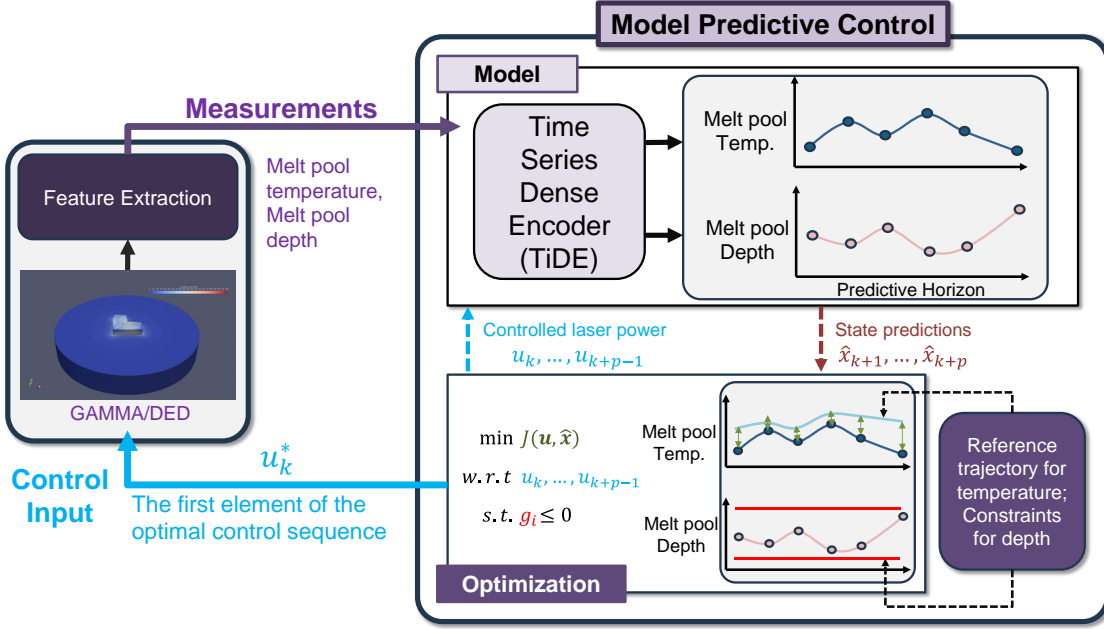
Model Predictive Control

Model

Measurements

Feature Extraction

Melt pool temperature, Melt pool depth

Time Series Dense Encoder (TiDE)

Melt pool Temp.

Melt pool Depth

Predictive Horizon

GAMMA/DED

Controlled laser power

$u_k, \ldots, u_{k+p-1}$

State predictions

$\hat{x}_{k+1}, \ldots, \hat{x}_{k+p}$

$u_k^*$

Control Input

The first element of the optimal control sequence

$\min\ J(\boldsymbol{u}, \hat{\boldsymbol{x}})$

$w.r.t\ u_k, \ldots, u_{k+p-1}$

$s.t.\ g_i \leq 0$

Melt pool Temp.

Melt pool Depth

Reference trajectory for temperature; Constraints for depth

Optimization